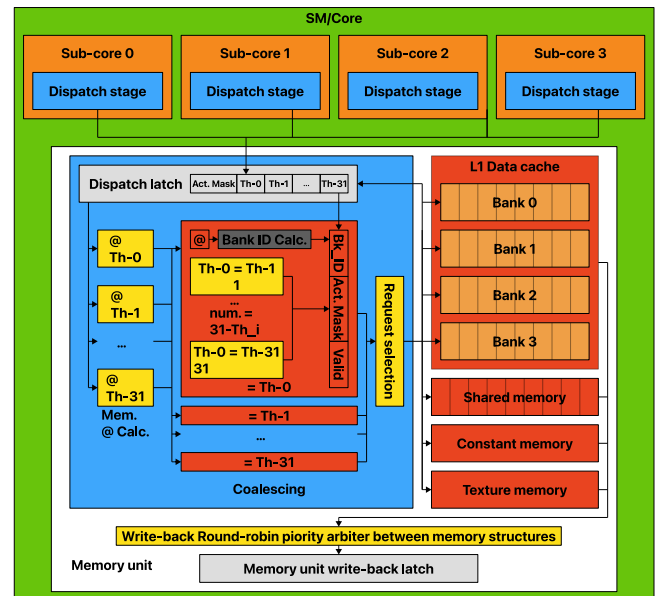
SM/Core

Sub-core 0

Dispatch stage

Sub-core 1

Dispatch stage

Sub-core 2

Dispatch stage

Sub-core 3

Dispatch stage

Dispatch latch

Act. Mask

Th-0

Th-1

...

Th-31

L1 Data cache

Bank 0

Bank 1

Bank 2

Bank 3

@ Th-0

@ Th-1

...

@ Th-31

Mem. @ Calc.

@

Bank ID Calc.

Th-0 = Th-1 1

...

num. = 31-Th_i

Th-0 = Th-31 31

= Th-0

Bk_ID

Act. Mask

Valid

Request selection

= Th-1

...

= Th-31

Coalescing

Shared memory

Constant memory

Texture memory

Write-back Round-robin piority arbiter between memory structures

Memory unit

Memory unit write-back latch